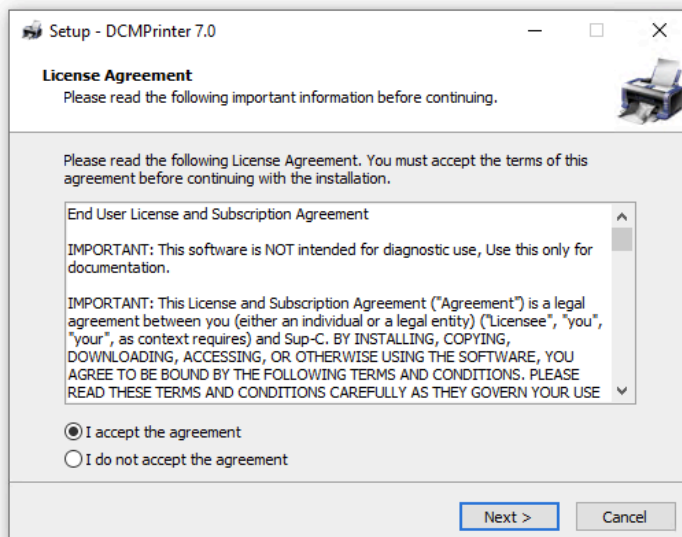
Setup - DCMPrinter 7.0

License Agreement
Please read the following important information before continuing.

Please read the following License Agreement. You must accept the terms of this agreement before continuing with the installation.

End User License and Subscription Agreement

IMPORTANT: This software is NOT intended for diagnostic use, Use this only for documentation.

IMPORTANT: This License and Subscription Agreement ("Agreement") is a legal agreement between you (either an individual or a legal entity) ("Licensee", "you", "your", as context requires) and Sup-C. BY INSTALLING, COPYING, DOWNLOADING, ACCESSING, OR OTHERWISE USING THE SOFTWARE, YOU AGREE TO BE BOUND BY THE FOLLOWING TERMS AND CONDITIONS. PLEASE READ THESE TERMS AND CONDITIONS CAREFULLY AS THEY GOVERN YOUR USE

I accept the agreement
I do not accept the agreement

Next >
Cancel